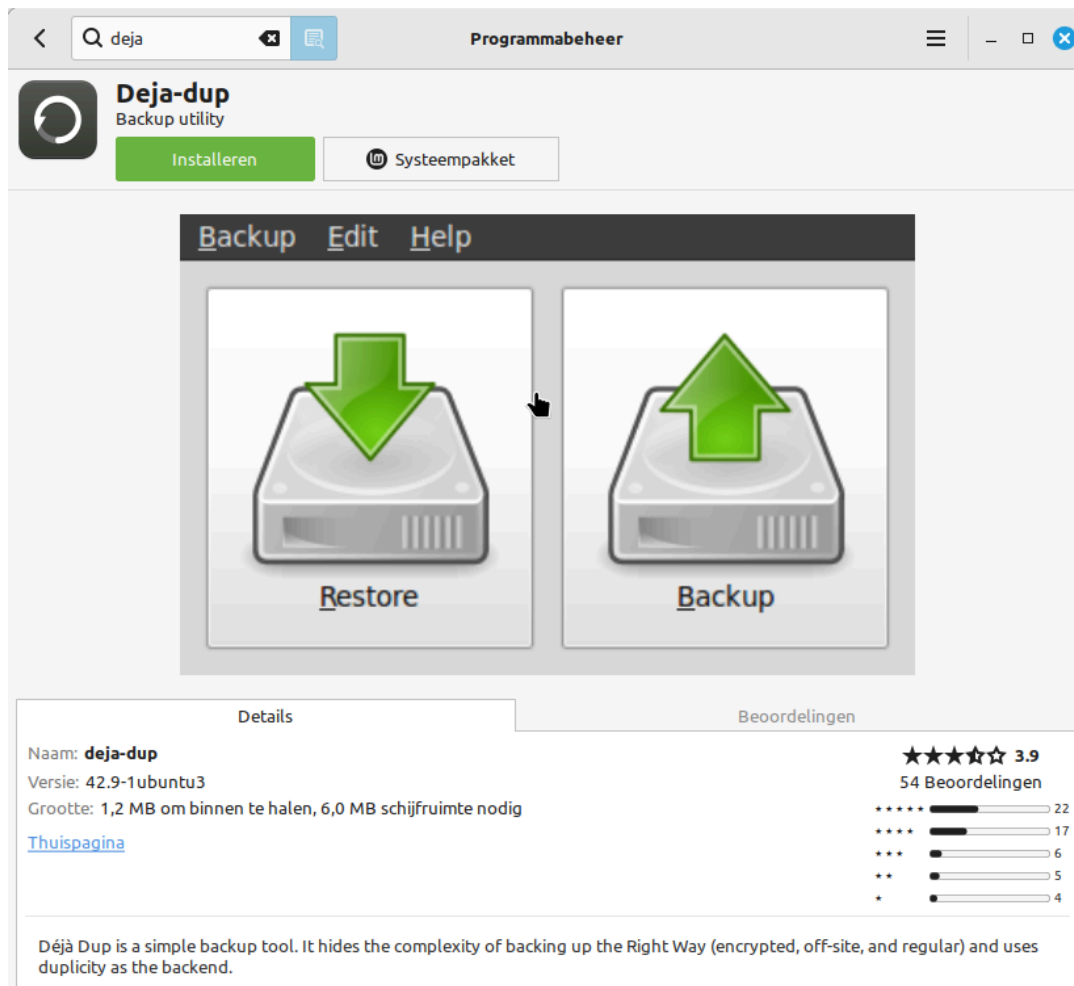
deja

Programmabeheer

Deja-dup
Backup utility

Installeren

Systeempakket

Backup Edit Help

Restore

Backup

Details

Beoordelingen

Naam: deja-dup
Versie: 42.9-1ubuntu3
Grootte: 1,2 MB om binnen te halen, 6,0 MB schijfruimte nodig

Thuispagina

★★★½☆ 3.9
54 Beoordelingen

| | |
|---|---|
| ★★★★★ | 22 |
| ★★★★ | 17 |
| ★★★ | 6 |
| ★★ | 5 |
| ★ | 4 |

Déjà Dup is a simple backup tool. It hides the complexity of backing up the Right Way (encrypted, off-site, and regular) and uses duplicity as the backend.